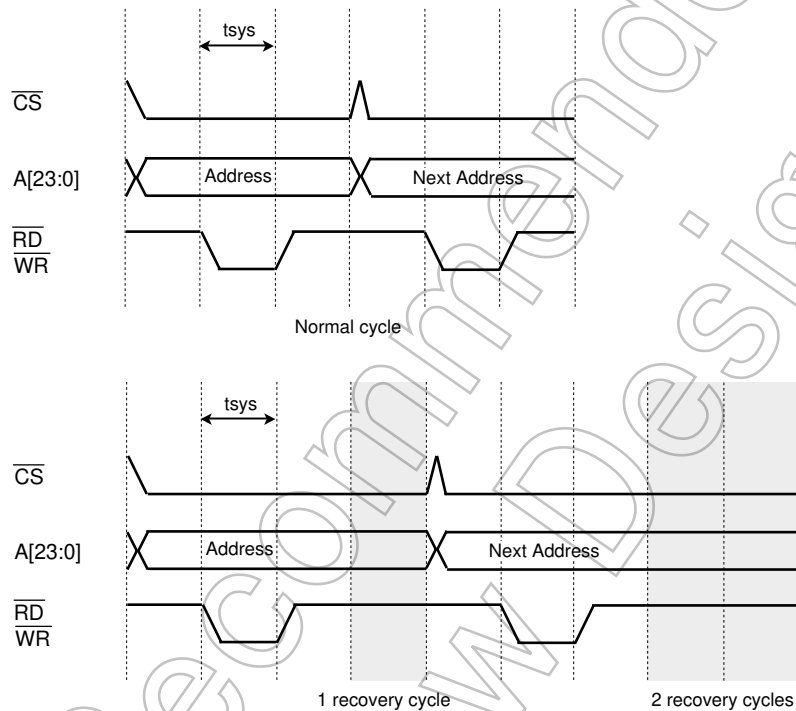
tsys

$\overline{CS}$

A[23:0]

Address

Next Address

$\overline{RD}$
$\overline{WR}$

Normal cycle

tsys

$\overline{CS}$

A[23:0]

Address

Next Address

$\overline{RD}$
$\overline{WR}$

1 recovery cycle

2 recovery cycles

Not Recommended for New Designs